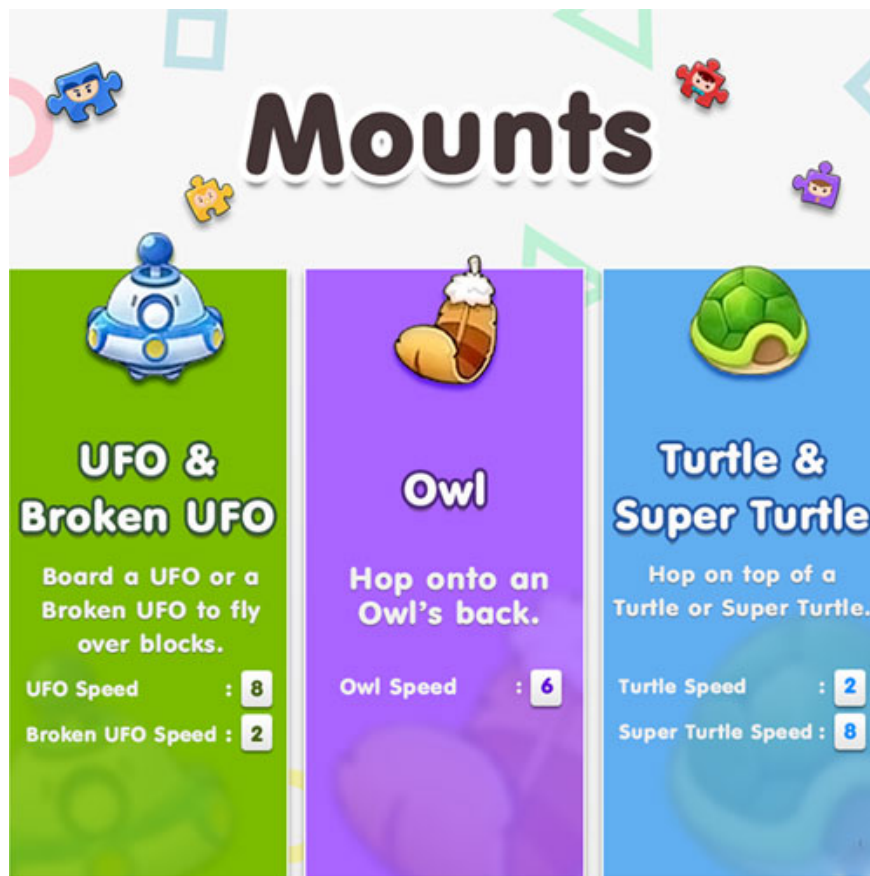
Mounts

UFO & Broken UFO

Board a UFO or a Broken UFO to fly over blocks.

UFO Speed : 8

Broken UFO Speed : 2

Owl

Hop onto an Owl's back.

Owl Speed : 6

Turtle & Super Turtle

Hop on top of a Turtle or Super Turtle.

Turtle Speed : 2

Super Turtle Speed : 8